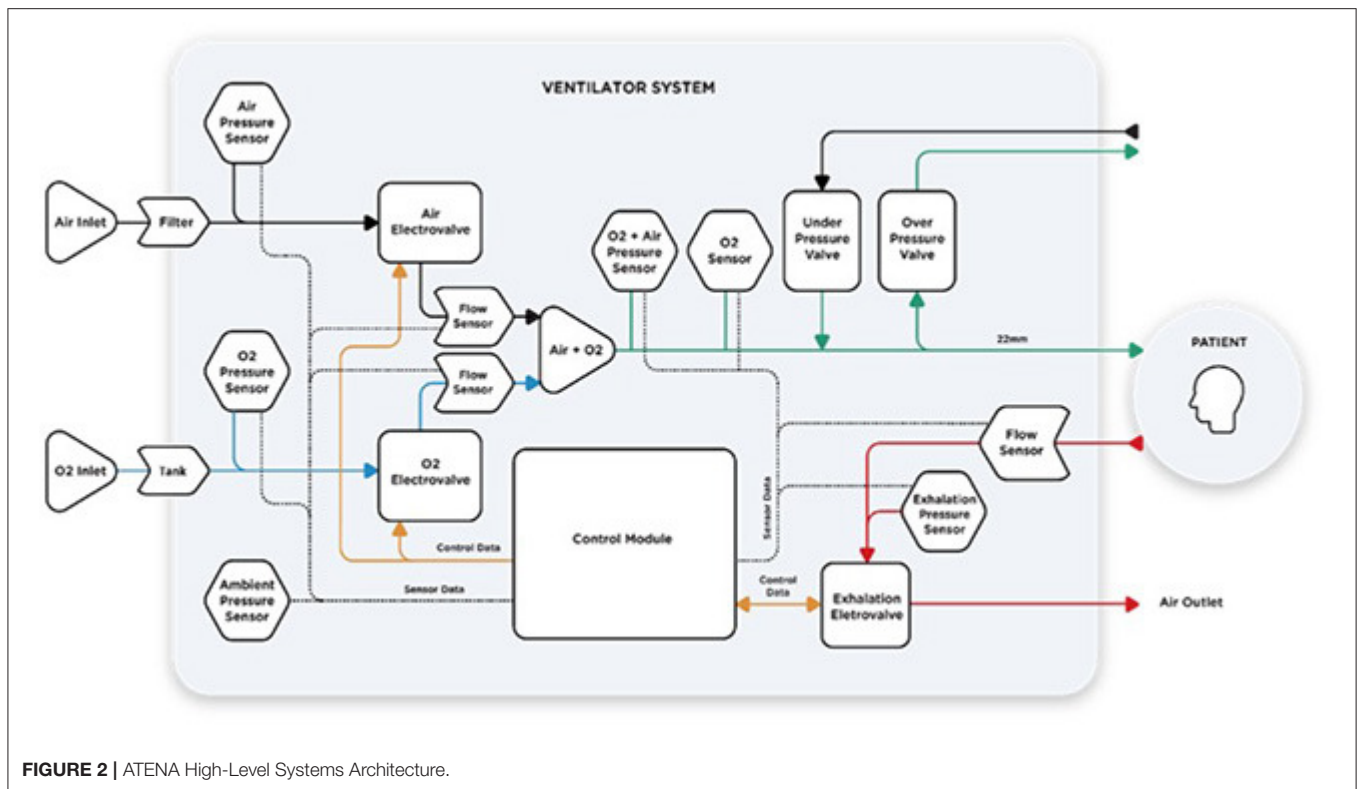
VENTILATOR SYSTEM

Air Pressure Sensor

Air Inlet

Filter

Air Electrovalve

O2 + Air Pressure Sensor

O2 Sensor

Under Pressure Valve

Over Pressure Valve

Flow Sensor

Air + O2

22mm

PATIENT

O2 Pressure Sensor

Flow Sensor

O2 Inlet

Tank

O2 Electrovalve

Control Module

Flow Sensor

Sensor Data

Exhalation Pressure Sensor

Control Data

Ambient Pressure Sensor

Sensor Data

Control Data

Exhalation Eletrovalve

Air Outlet

FIGURE 2 | ATENA High-Level Systems Architecture.